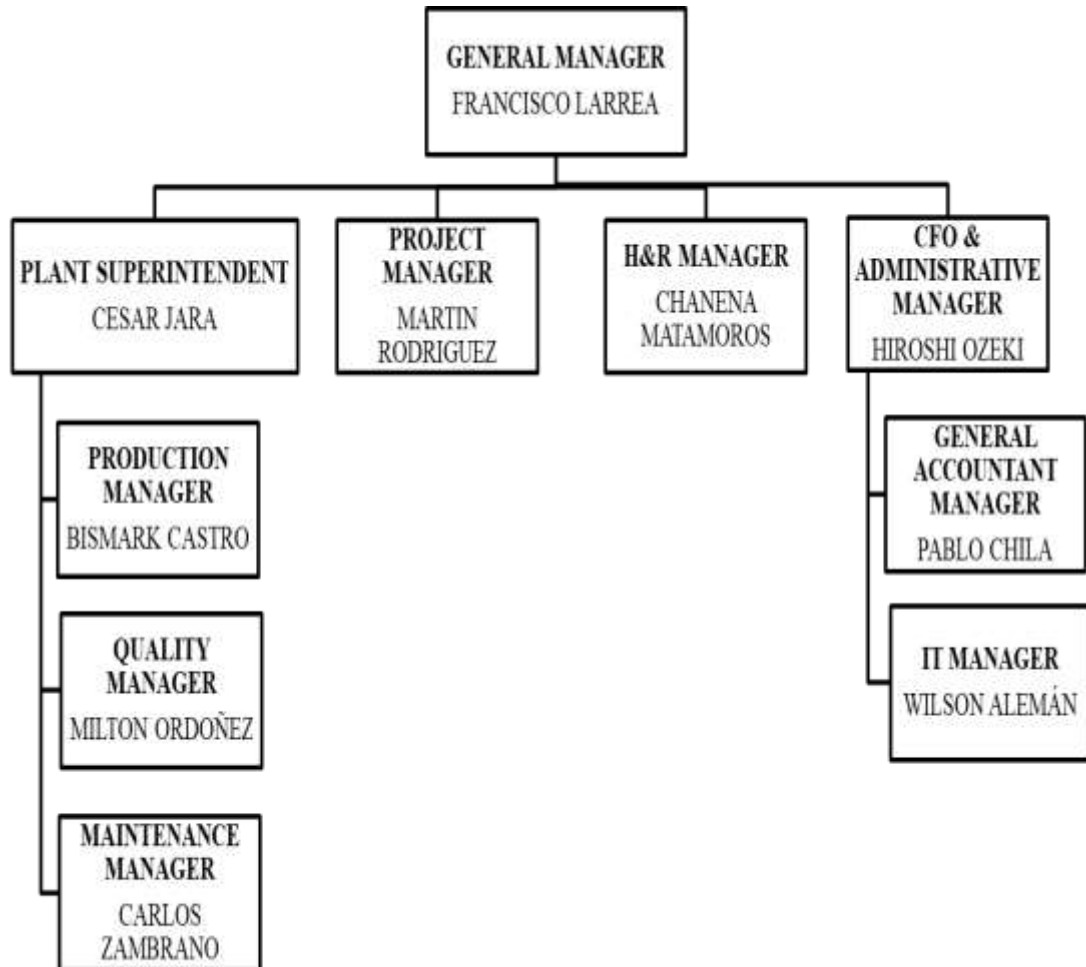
GENERAL MANAGER
FRANCISCO LARREA

PLANT SUPERINTENDENT
CESAR JARA

PROJECT MANAGER
MARTIN RODRIGUEZ

H&R MANAGER
CHANENA MATAMOROS

CFO & ADMINISTRATIVE MANAGER
HIROSHI OZEKI

PRODUCTION MANAGER
BISMARK CASTRO

QUALITY MANAGER
MILTON ORDOÑEZ

MAINTENANCE MANAGER
CARLOS ZAMBRANO

GENERAL ACCOUNTANT MANAGER
PABLO CHILA

IT MANAGER
WILSON ALEMÁN